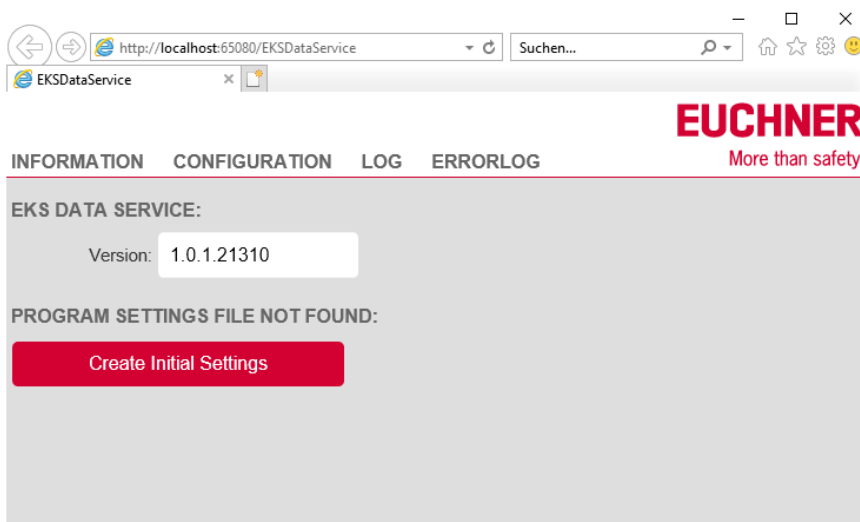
http://localhost:65080/EKSDataService

Suchen...

EKSDataService

EUCHNER
More than safety

INFORMATION CONFIGURATION LOG ERRORLOG

EKS DATA SERVICE:

Version: 1.0.1.21310

PROGRAM SETTINGS FILE NOT FOUND:

Create Initial Settings